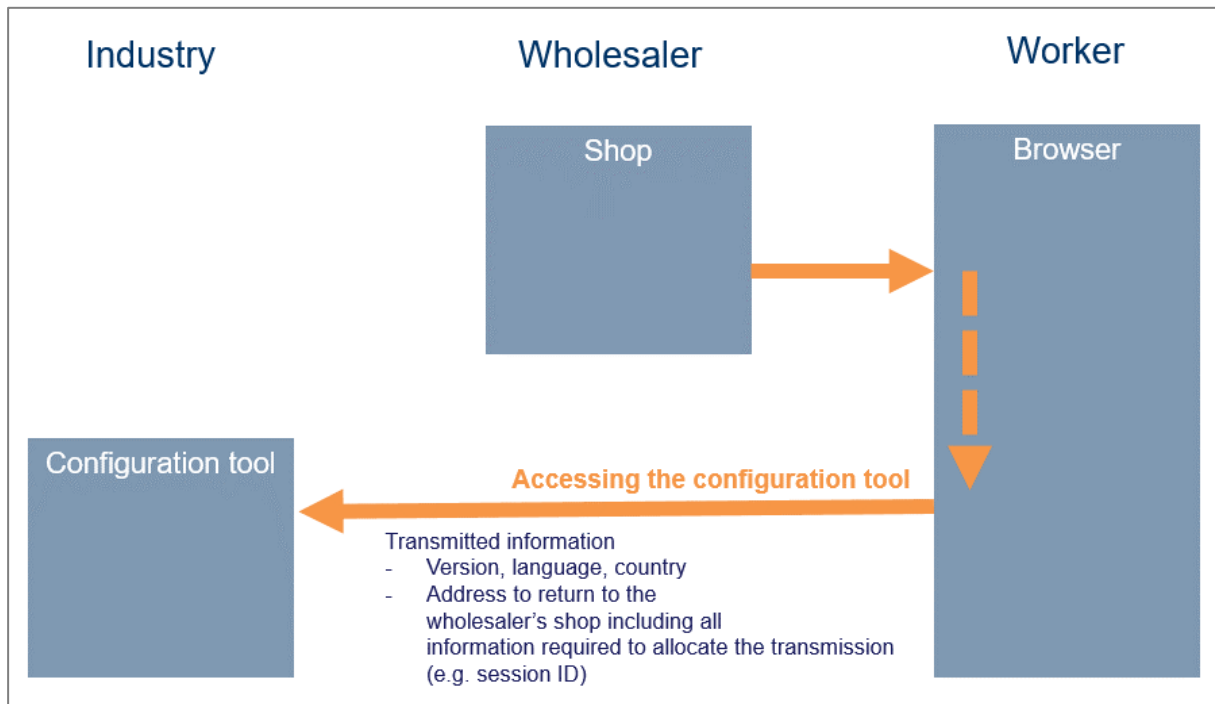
Industry

Wholesaler

Worker

Shop

Browser

Configuration tool

Accessing the configuration tool

Transmitted information
- Version, language, country
- Address to return to the wholesaler’s shop including all information required to allocate the transmission (e.g. session ID)